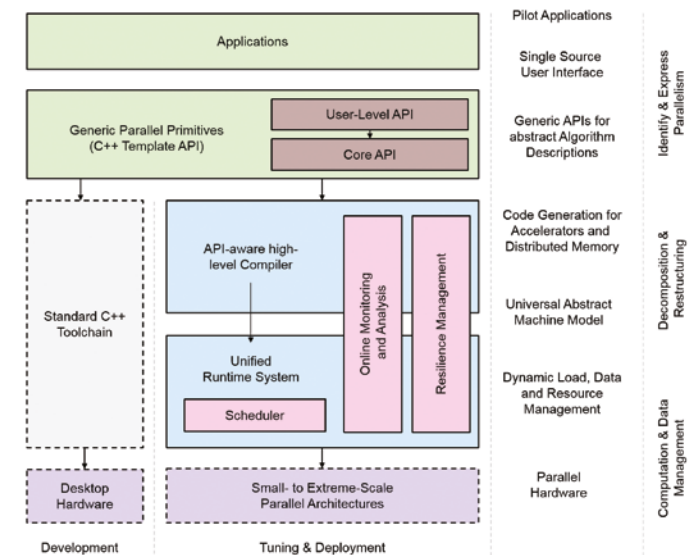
Applications

Generic Parallel Primitives (C++ Template API)

User-Level API

Core API

Standard C++ Toolchain

API-aware high-level Compiler

Online Monitoring and Analysis

Resilience Management

Unified Runtime System

Scheduler

Desktop Hardware

Small- to Extreme-Scale Parallel Architectures

Development

Tuning & Deployment

Pilot Applications

Single Source User Interface

Generic APIs for abstract Algorithm Descriptions

Code Generation for Accelerators and Distributed Memory

Universal Abstract Machine Model

Dynamic Load, Data and Resource Management

Parallel Hardware

Identify & Express Parallelism

Decomposition & Restructuring

Computation & Data Management